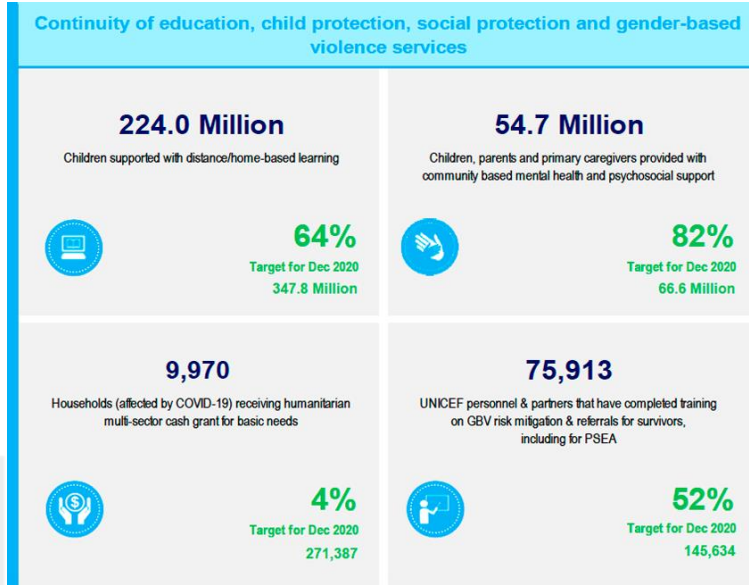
Continuity of education, child protection, social protection and gender-based violence services

224.0 Million

Children supported with distance/home-based learning

64%

Target for Dec 2020

347.8 Million

54.7 Million

Children, parents and primary caregivers provided with community based mental health and psychosocial support

82%

Target for Dec 2020

66.6 Million

9,970

Households (affected by COVID-19) receiving humanitarian multi-sector cash grant for basic needs

4%

Target for Dec 2020

271,387

75,913

UNICEF personnel & partners that have completed training on GBV risk mitigation & referrals for survivors, including for PSEA

52%

Target for Dec 2020

145,634